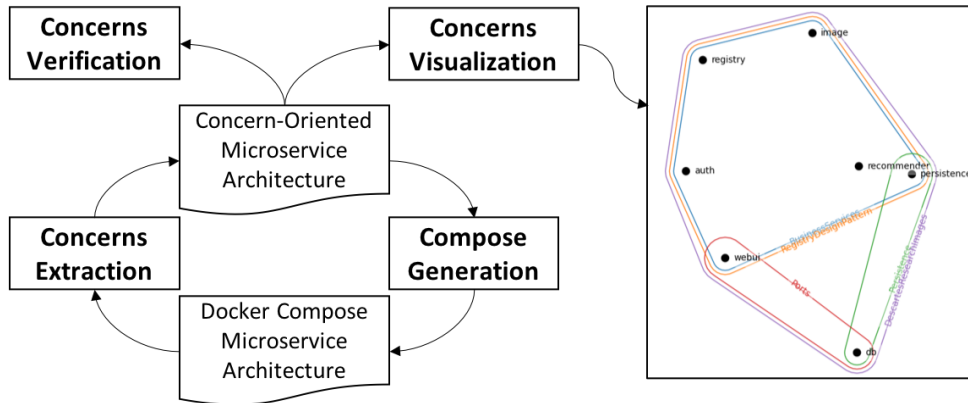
Concerns Verification

Concerns Visualization

Concern-Oriented Microservice Architecture

Concerns Extraction

Compose Generation

Docker Compose Microservice Architecture

image

registry

auth

recommender

persistence

webui

db

BusinessServices

RegistryDesignPattern

Ports

Persistence

DescartesResearchImages